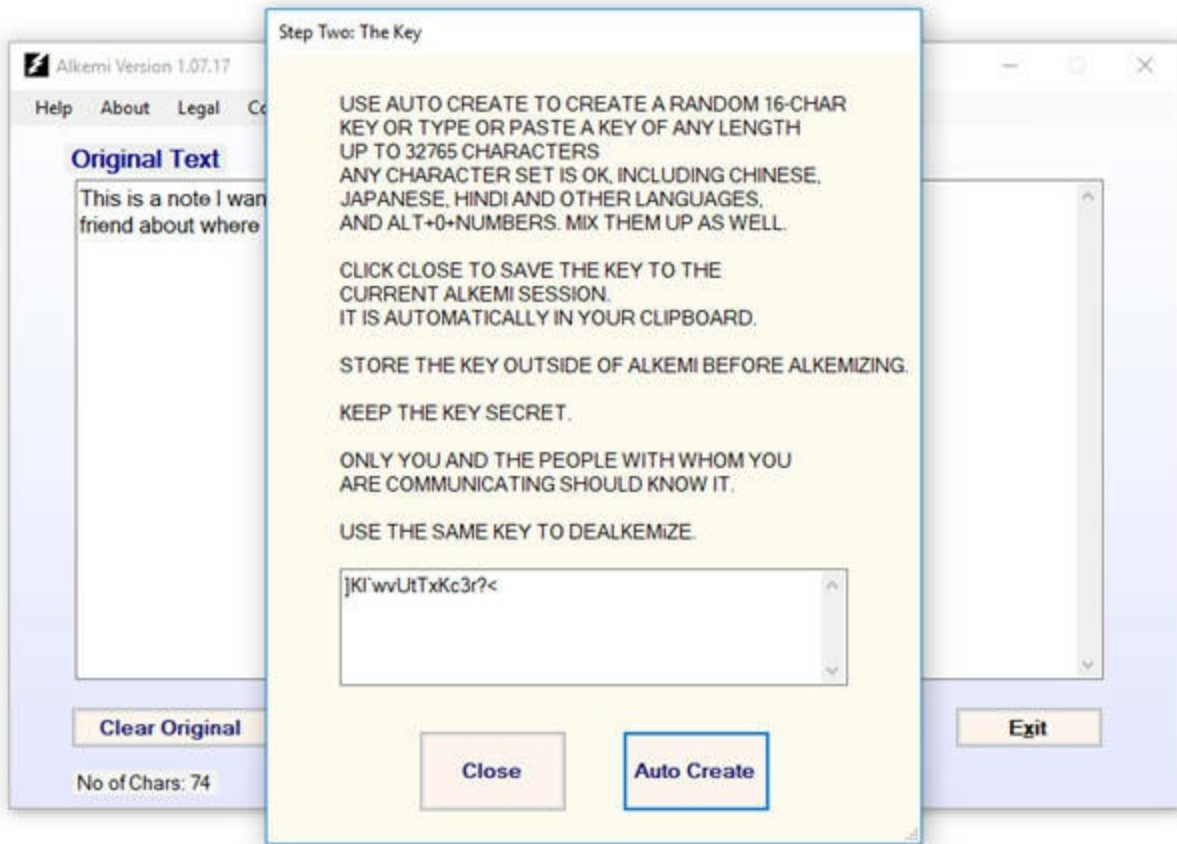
Alkemi Version 1.07.17

Help About Legal Co

Original Text

This is a note I wan
friend about where

Clear Original

No of Chars: 74

Exit

Step Two: The Key

USE AUTO CREATE TO CREATE A RANDOM 16-CHAR KEY OR TYPE OR PASTE A KEY OF ANY LENGTH UP TO 32765 CHARACTERS
ANY CHARACTER SET IS OK, INCLUDING CHINESE, JAPANESE, HINDI AND OTHER LANGUAGES, AND ALT+0+NUMBERS. MIX THEM UP AS WELL.

CLICK CLOSE TO SAVE THE KEY TO THE CURRENT ALKEMI SESSION.
IT IS AUTOMATICALLY IN YOUR CLIPBOARD.

STORE THE KEY OUTSIDE OF ALKEMI BEFORE ALKEMIZING.

KEEP THE KEY SECRET.

ONLY YOU AND THE PEOPLE WITH WHOM YOU ARE COMMUNICATING SHOULD KNOW IT.

USE THE SAME KEY TO DEALKEMIZE.

]Kl`wvUtTxKc3r?<

Close

Auto Create